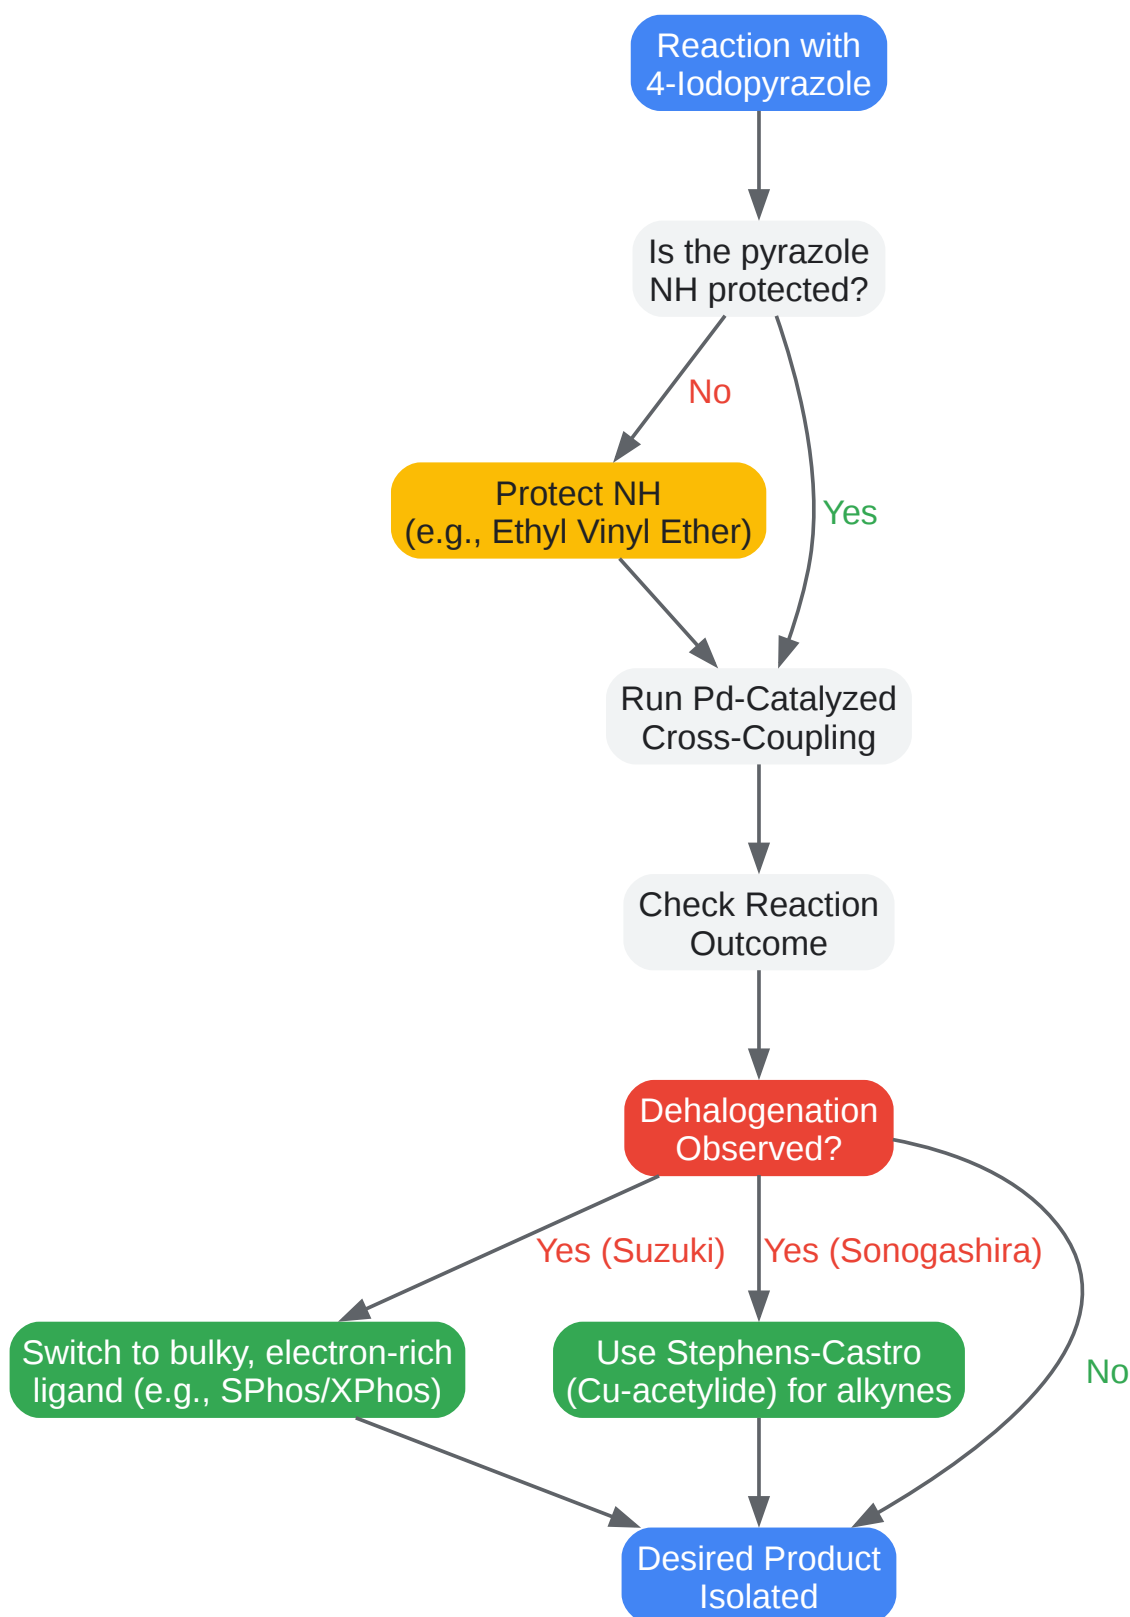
Reaction with 4-Iodopyrazole

Is the pyrazole NH protected?

No

Yes

Protect NH (e.g., Ethyl Vinyl Ether)

Run Pd-Catalyzed Cross-Coupling

Check Reaction Outcome

Dehalogenation Observed?

Yes (Suzuki)

Yes (Sonogashira)

No

Switch to bulky, electron-rich ligand (e.g., SPhos/XPhos)

Use Stephens-Castro (Cu-acetylide) for alkynes

Desired Product Isolated